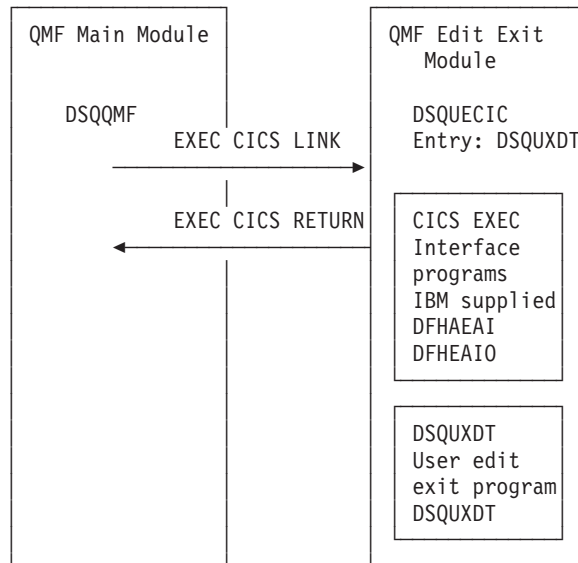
QMF Main Module

DSQQMF

EXEC CICS LINK

EXEC CICS RETURN

QMF Edit Exit Module

DSQUECIC
Entry: DSQUXDT

CICS EXEC
Interface
programs
IBM supplied
DFHAEAI
DFHEAIO

DSQUXDT
User edit
exit program
DSQUXDT